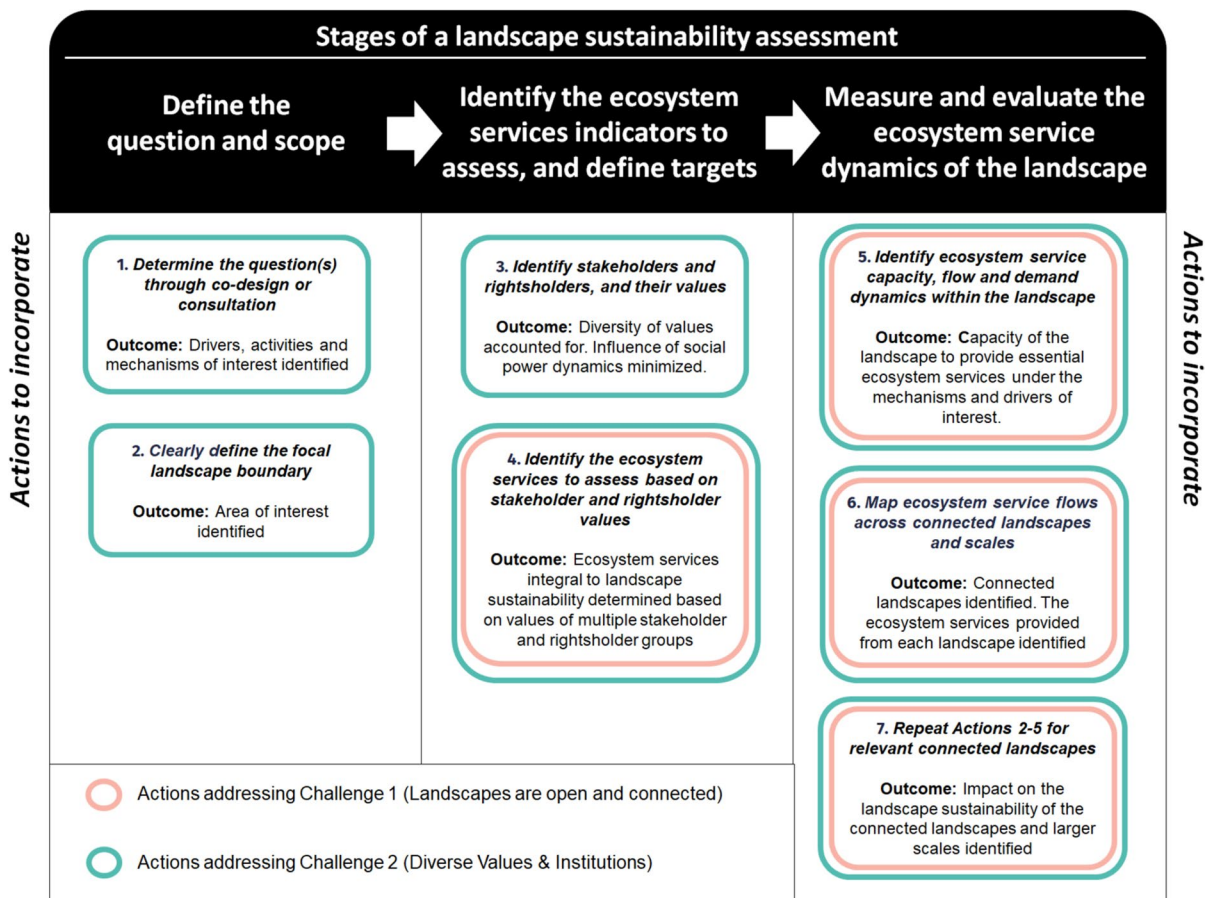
Stages of a landscape sustainability assessment

Define the question and scope

Identify the ecosystem services indicators to assess, and define targets

Measure and evaluate the ecosystem service dynamics of the landscape

Actions to incorporate

1. Determine the question(s) through co-design or consultation

Outcome: Drivers, activities and mechanisms of interest identified

2. Clearly define the focal landscape boundary

Outcome: Area of interest identified

3. Identify stakeholders and rightsholders, and their values

Outcome: Diversity of values accounted for. Influence of social power dynamics minimized.

4. Identify the ecosystem services to assess based on stakeholder and rightsholder values

Outcome: Ecosystem services integral to landscape sustainability determined based on values of multiple stakeholder and rightsholder groups

5. Identify ecosystem service capacity, flow and demand dynamics within the landscape

Outcome: Capacity of the landscape to provide essential ecosystem services under the mechanisms and drivers of interest.

6. Map ecosystem service flows across connected landscapes and scales

Outcome: Connected landscapes identified. The ecosystem services provided from each landscape identified

7. Repeat Actions 2-5 for relevant connected landscapes

Outcome: Impact on the landscape sustainability of the connected landscapes and larger scales identified

Actions to incorporate

Actions addressing Challenge 1 (Landscapes are open and connected)

Actions addressing Challenge 2 (Diverse Values & Institutions)